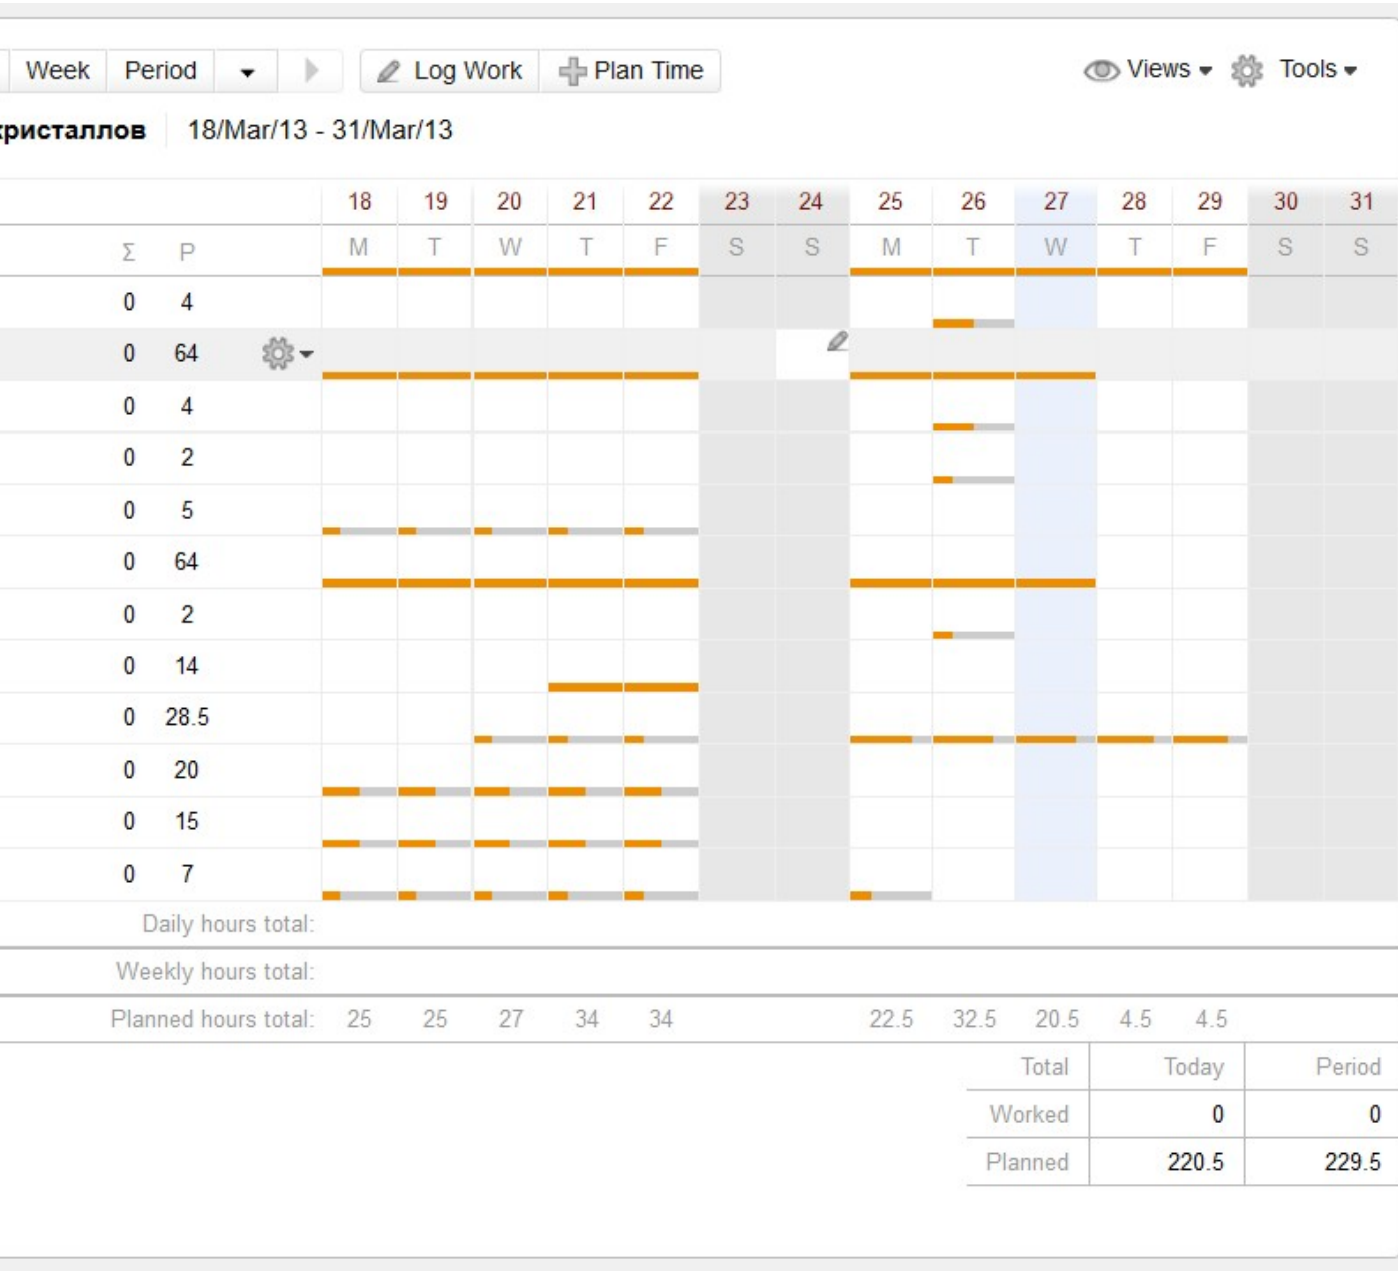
Week Period Log Work Plan Time Views Tools

кристаллов 18/Mar/13 - 31/Mar/13

| | Σ | P | 18 M | 19 T | 20 W | 21 T | 22 F | 23 S | 24 S | 25 M | 26 T | 27 W | 28 T | 29 F | 30 S | 31 S |
|---|---|---|---|---|---|---|---|---|---|---|---|---|---|---|---|---|
| | 0 | 4 | | | | | | | | | | | | | | |
| | 0 | 64 | | | | | | | | | | | | | | |
| | 0 | 4 | | | | | | | | | | | | | | |
| | 0 | 2 | | | | | | | | | | | | | | |
| | 0 | 5 | | | | | | | | | | | | | | |
| | 0 | 64 | | | | | | | | | | | | | | |
| | 0 | 2 | | | | | | | | | | | | | | |
| | 0 | 14 | | | | | | | | | | | | | | |
| | 0 | 28.5 | | | | | | | | | | | | | | |
| | 0 | 20 | | | | | | | | | | | | | | |
| | 0 | 15 | | | | | | | | | | | | | | |
| | 0 | 7 | | | | | | | | | | | | | | |
| Daily hours total: | | | | | | | | | | | | | | | | |
| Weekly hours total: | | | | | | | | | | | | | | | | |
| Planned hours total: | | | 25 | 25 | 27 | 34 | 34 | | | 22.5 | 32.5 | 20.5 | 4.5 | 4.5 | | |

| Total | Today | Period |
|---|---|---|
| Worked | 0 | 0 |
| Planned | 220.5 | 229.5 |